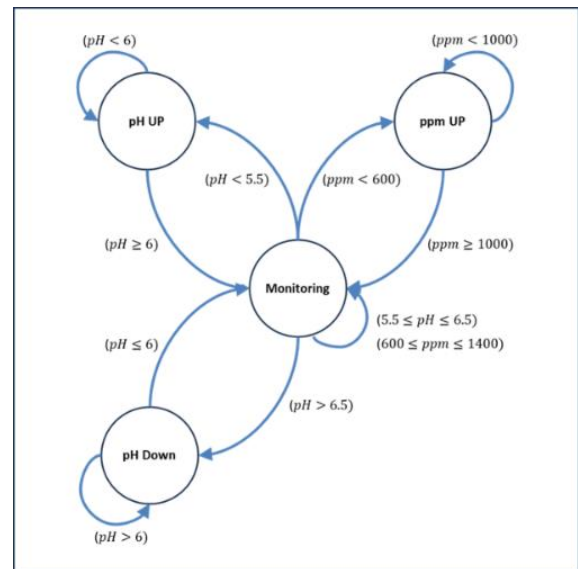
$(pH < 6)$

pH UP

$(ppm < 1000)$

ppm UP

$(pH < 5.5)$

$(ppm < 600)$

$(pH \geq 6)$

$(ppm \geq 1000)$

Monitoring

$(5.5 \leq pH \leq 6.5)$

$(600 \leq ppm \leq 1400)$

$(pH \leq 6)$

$(pH > 6.5)$

pH Down

$(pH > 6)$